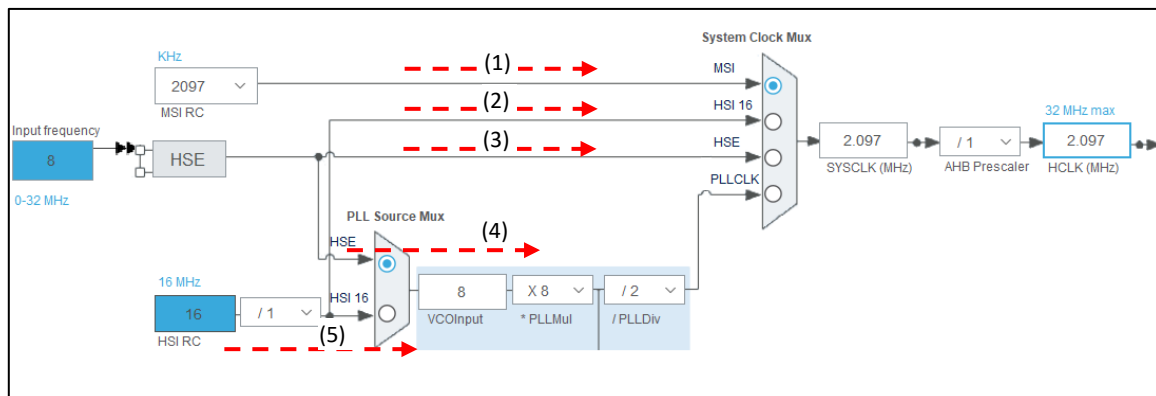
System Clock Mux

KHz
2097
MSI RC

(1)
(2)
(3)

MSI
HSI 16
HSE
PLLCLK

Input frequency
8
0-32 MHz

HSE

2.097
SYSCLK (MHz)

/ 1
AHB Prescaler

32 MHz max
2.097
HCLK (MHz)

PLL Source Mux

(4)

HSE
HSI 16

16 MHz
16
HSI RC

/ 1

(5)

8
VCOInput

X 8
* PLLMul

/ 2
/ PLLDiv